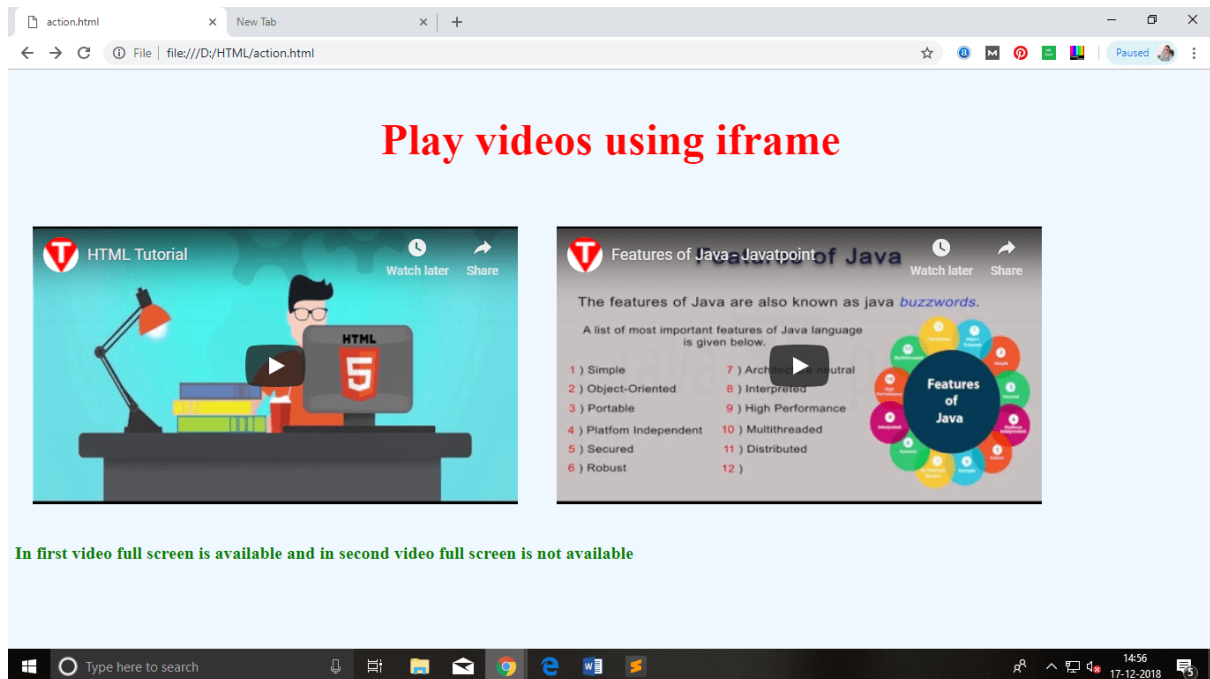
action.html
New Tab
File | file:///D:/HTML/action.html
Paused

Play videos using iframe

HTML Tutorial
Watch later
Share
HTML 5

Features of Java - Javatpoint
Features of Java
Watch later
Share
The features of Java are also known as java buzzwords.
A list of most important features of Java language is given below.
1 ) Simple
2 ) Object-Oriented
3 ) Portable
4 ) Platform Independent
5 ) Secured
6 ) Robust
7 ) Archite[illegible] neutral
8 ) Interpreted
9 ) High Performance
10 ) Multithreaded
11 ) Distributed
12 )
Features of Java

In first video full screen is available and in second video full screen is not available

Type here to search
14:56
17-12-2018
5